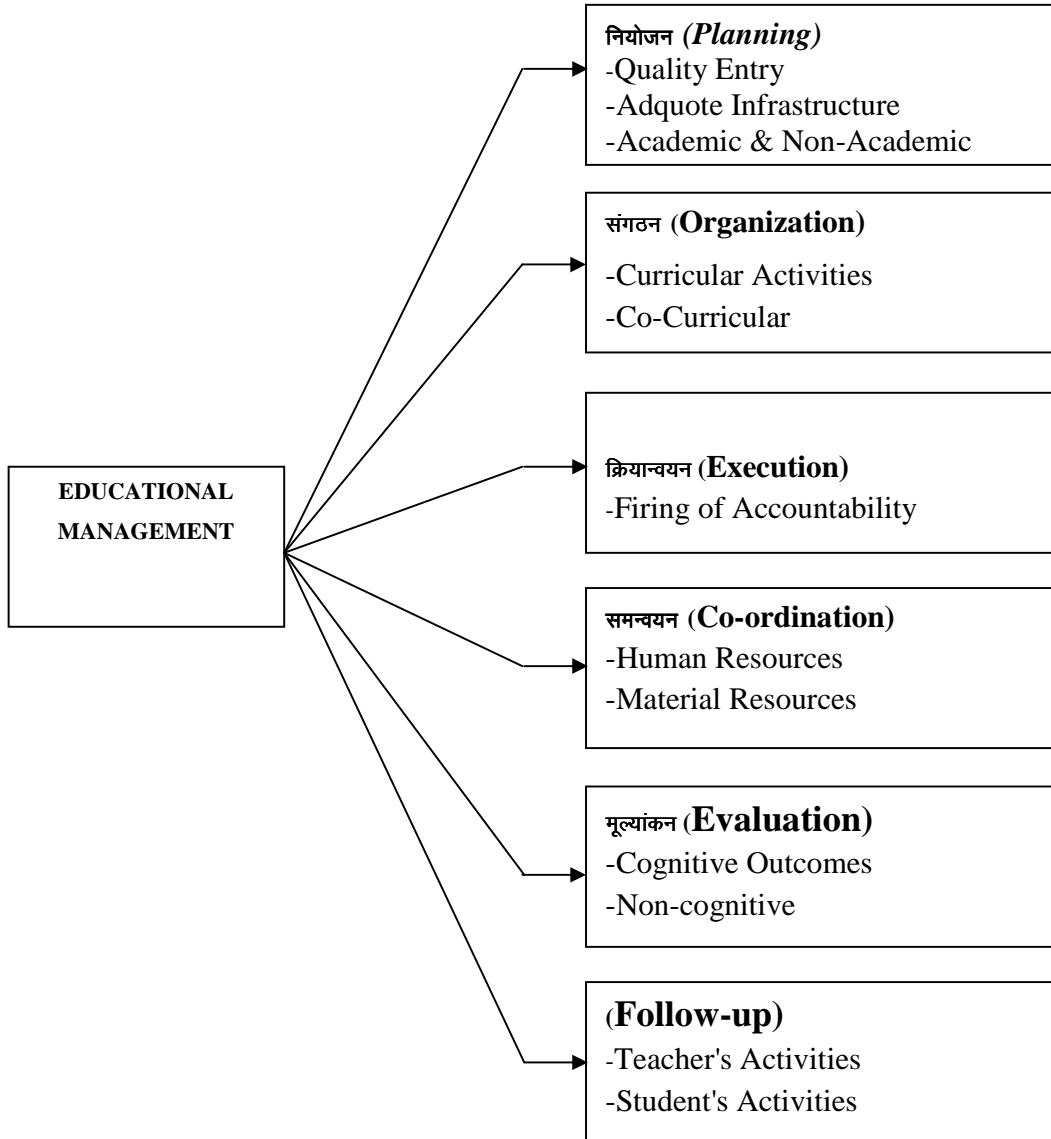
EDUCATIONAL MANAGEMENT

नियोजन *(Planning)*
-Quality Entry
-Adquote Infrastructure
-Academic & Non-Academic

संगठन (**Organization)**
-Curricular Activities
-Co-Curricular

क्रियान्वयन (**Execution)**
-Firing of Accountability

समन्वयन (**Co-ordination)**
-Human Resources
-Material Resources

मूल्यांकन (**Evaluation)**
-Cognitive Outcomes
-Non-cognitive

(**Follow-up)**
-Teacher's Activities
-Student's Activities